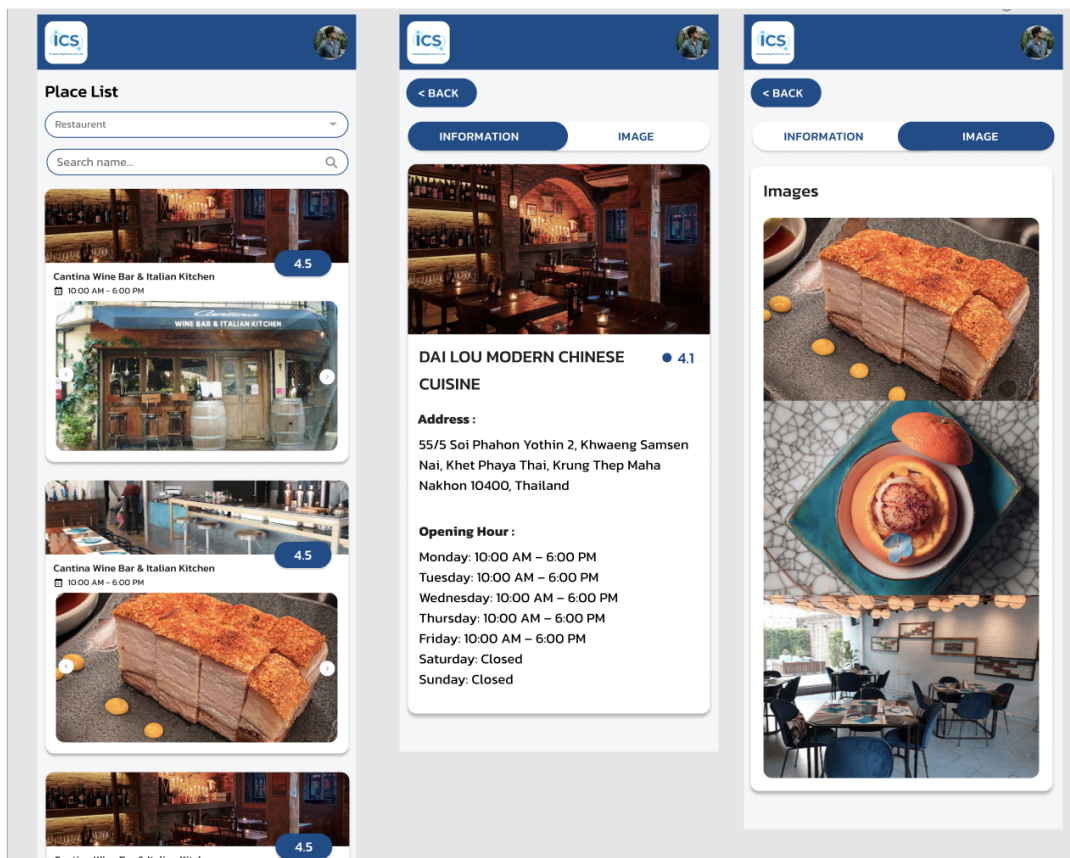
ics

Place List

Restaurent

Search name...

4.5

Cantina Wine Bar & Italian Kitchen

10:00 AM - 6:00 PM

Cantina
WINE BAR & ITALIAN KITCHEN

4.5

Cantina Wine Bar & Italian Kitchen

10:00 AM - 6:00 PM

4.5

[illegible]

ics

< BACK

INFORMATION

IMAGE

DAI LOU MODERN CHINESE CUISINE

4.1

Address :

55/5 Soi Phahon Yothin 2, Khwaeng Samsen Nai, Khet Phaya Thai, Krung Thep Maha Nakhon 10400, Thailand

Opening Hour :

Monday: 10:00 AM – 6:00 PM
Tuesday: 10:00 AM – 6:00 PM
Wednesday: 10:00 AM – 6:00 PM
Thursday: 10:00 AM – 6:00 PM
Friday: 10:00 AM – 6:00 PM
Saturday: Closed
Sunday: Closed

ics

< BACK

INFORMATION

IMAGE

Images